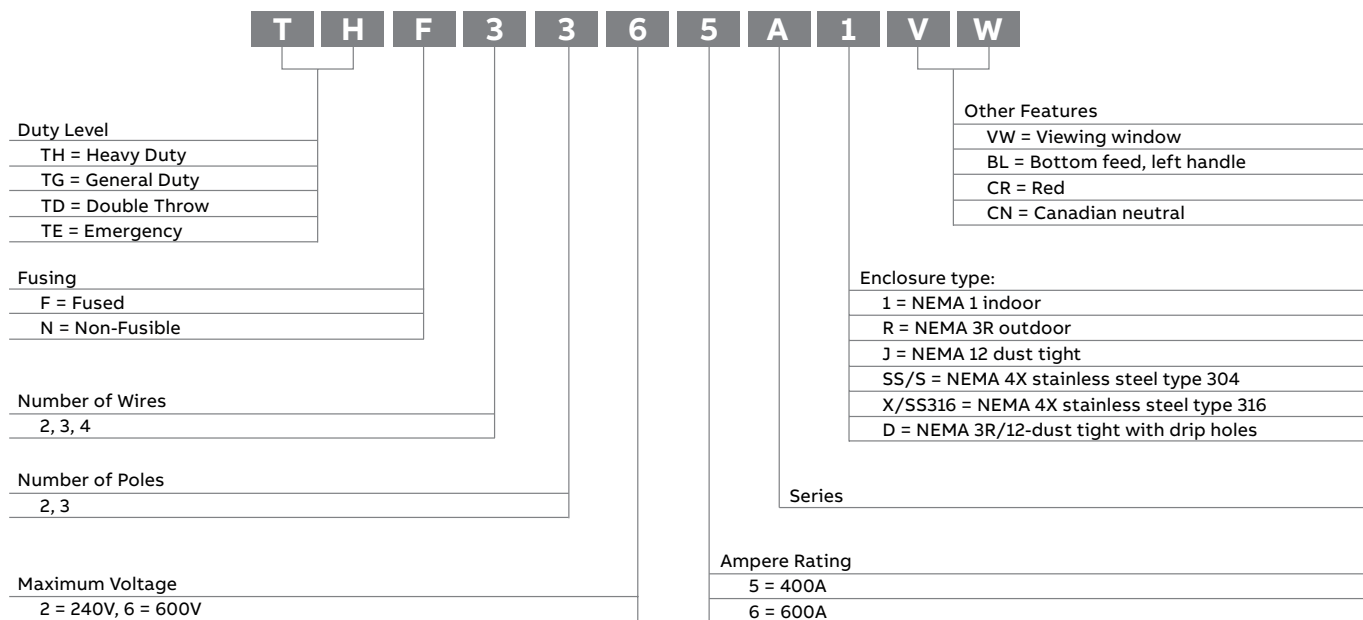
T H F 3 3 6 5 A 1 V W

Duty Level
TH = Heavy Duty
TG = General Duty
TD = Double Throw
TE = Emergency

Fusing
F = Fused
N = Non-Fusible

Number of Wires
2, 3, 4

Number of Poles
2, 3

Maximum Voltage
2 = 240V, 6 = 600V

Other Features
VW = Viewing window
BL = Bottom feed, left handle
CR = Red
CN = Canadian neutral

Enclosure type:
1 = NEMA 1 indoor
R = NEMA 3R outdoor
J = NEMA 12 dust tight
SS/S = NEMA 4X stainless steel type 304
X/SS316 = NEMA 4X stainless steel type 316
D = NEMA 3R/12-dust tight with drip holes

Series

Ampere Rating
5 = 400A
6 = 600A